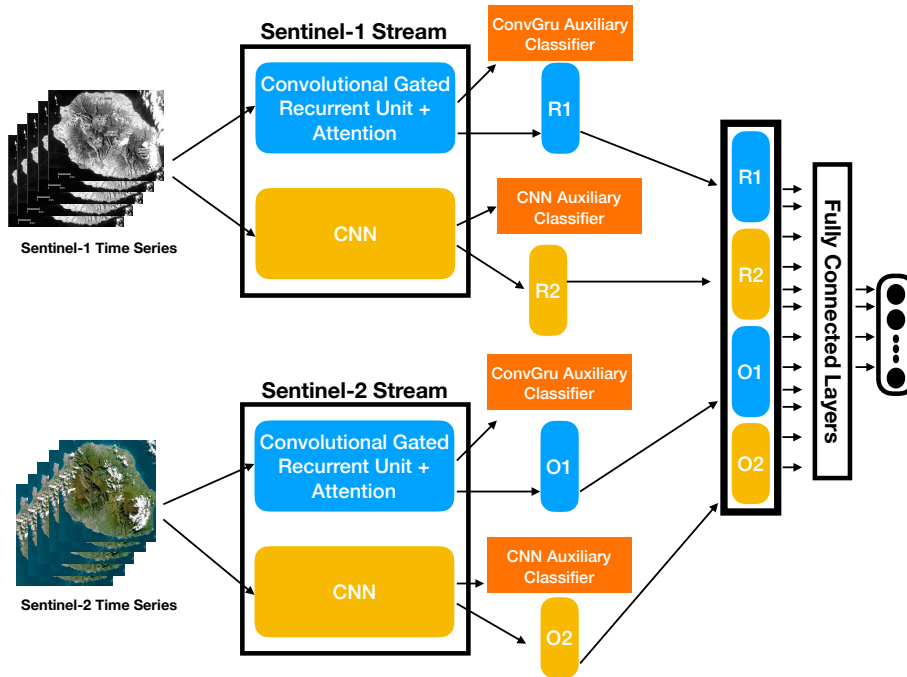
Sentinel-1 Stream

ConvGru Auxiliary Classifier

Convolutional Gated Recurrent Unit + Attention

R1

Sentinel-1 Time Series

CNN Auxiliary Classifier

CNN

R2

R1

R2

O1

O2

Fully Connected Layers

Sentinel-2 Stream

ConvGru Auxiliary Classifier

Convolutional Gated Recurrent Unit + Attention

O1

Sentinel-2 Time Series

CNN Auxiliary Classifier

CNN

O2